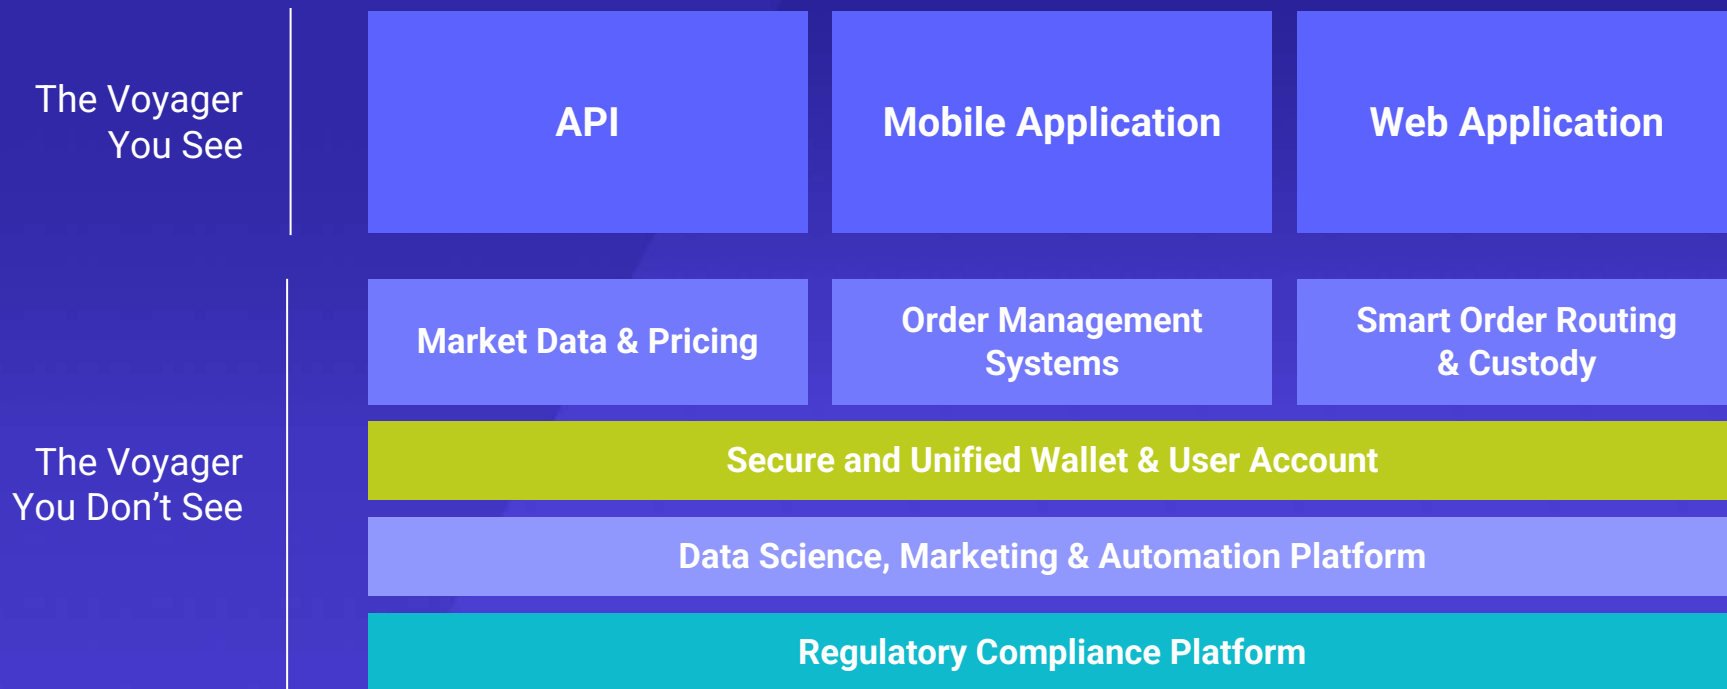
The Voyager You See

API

Mobile Application

Web Application

The Voyager You Don’t See

Market Data & Pricing

Order Management Systems

Smart Order Routing & Custody

Secure and Unified Wallet & User Account

Data Science, Marketing & Automation Platform

Regulatory Compliance Platform